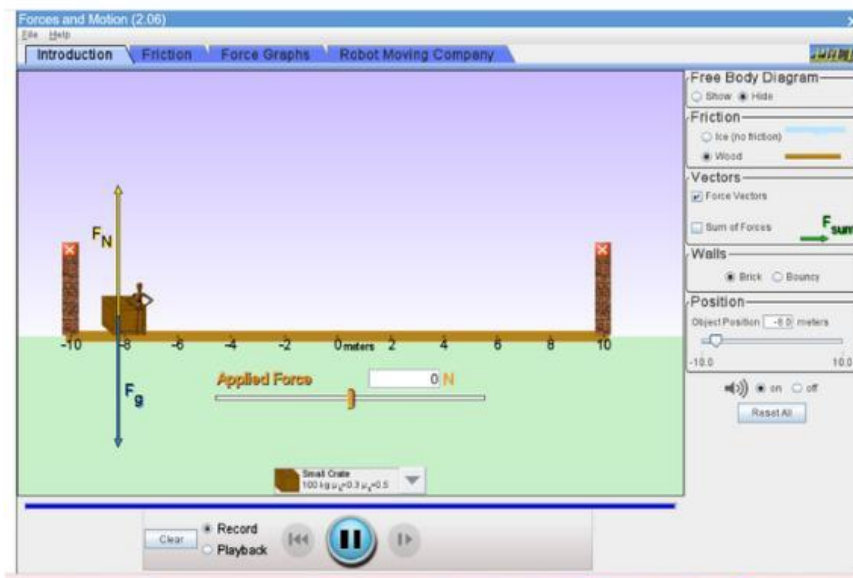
Forces and Motion (2.06)
File Help
Introduction Friction Force Graphs Robot Moving Company

Free Body Diagram
Show Hide
Friction
Ice (no friction)
Wood
Vectors
Force Vectors
Sum of Forces $F_{sum}$
Walls
Brick Bouncy
Position
Object Position -8.0 meters
-10.0 10.0
on off
Reset All

$F_N$
$F_g$
-10 -8 -6 -4 -2 0 meters 2 4 6 8 10
Applied Force 0 N
Small Crate
100 kg $\mu_k$=0.3 $\mu_s$=0.5

Clear
Record
Playback